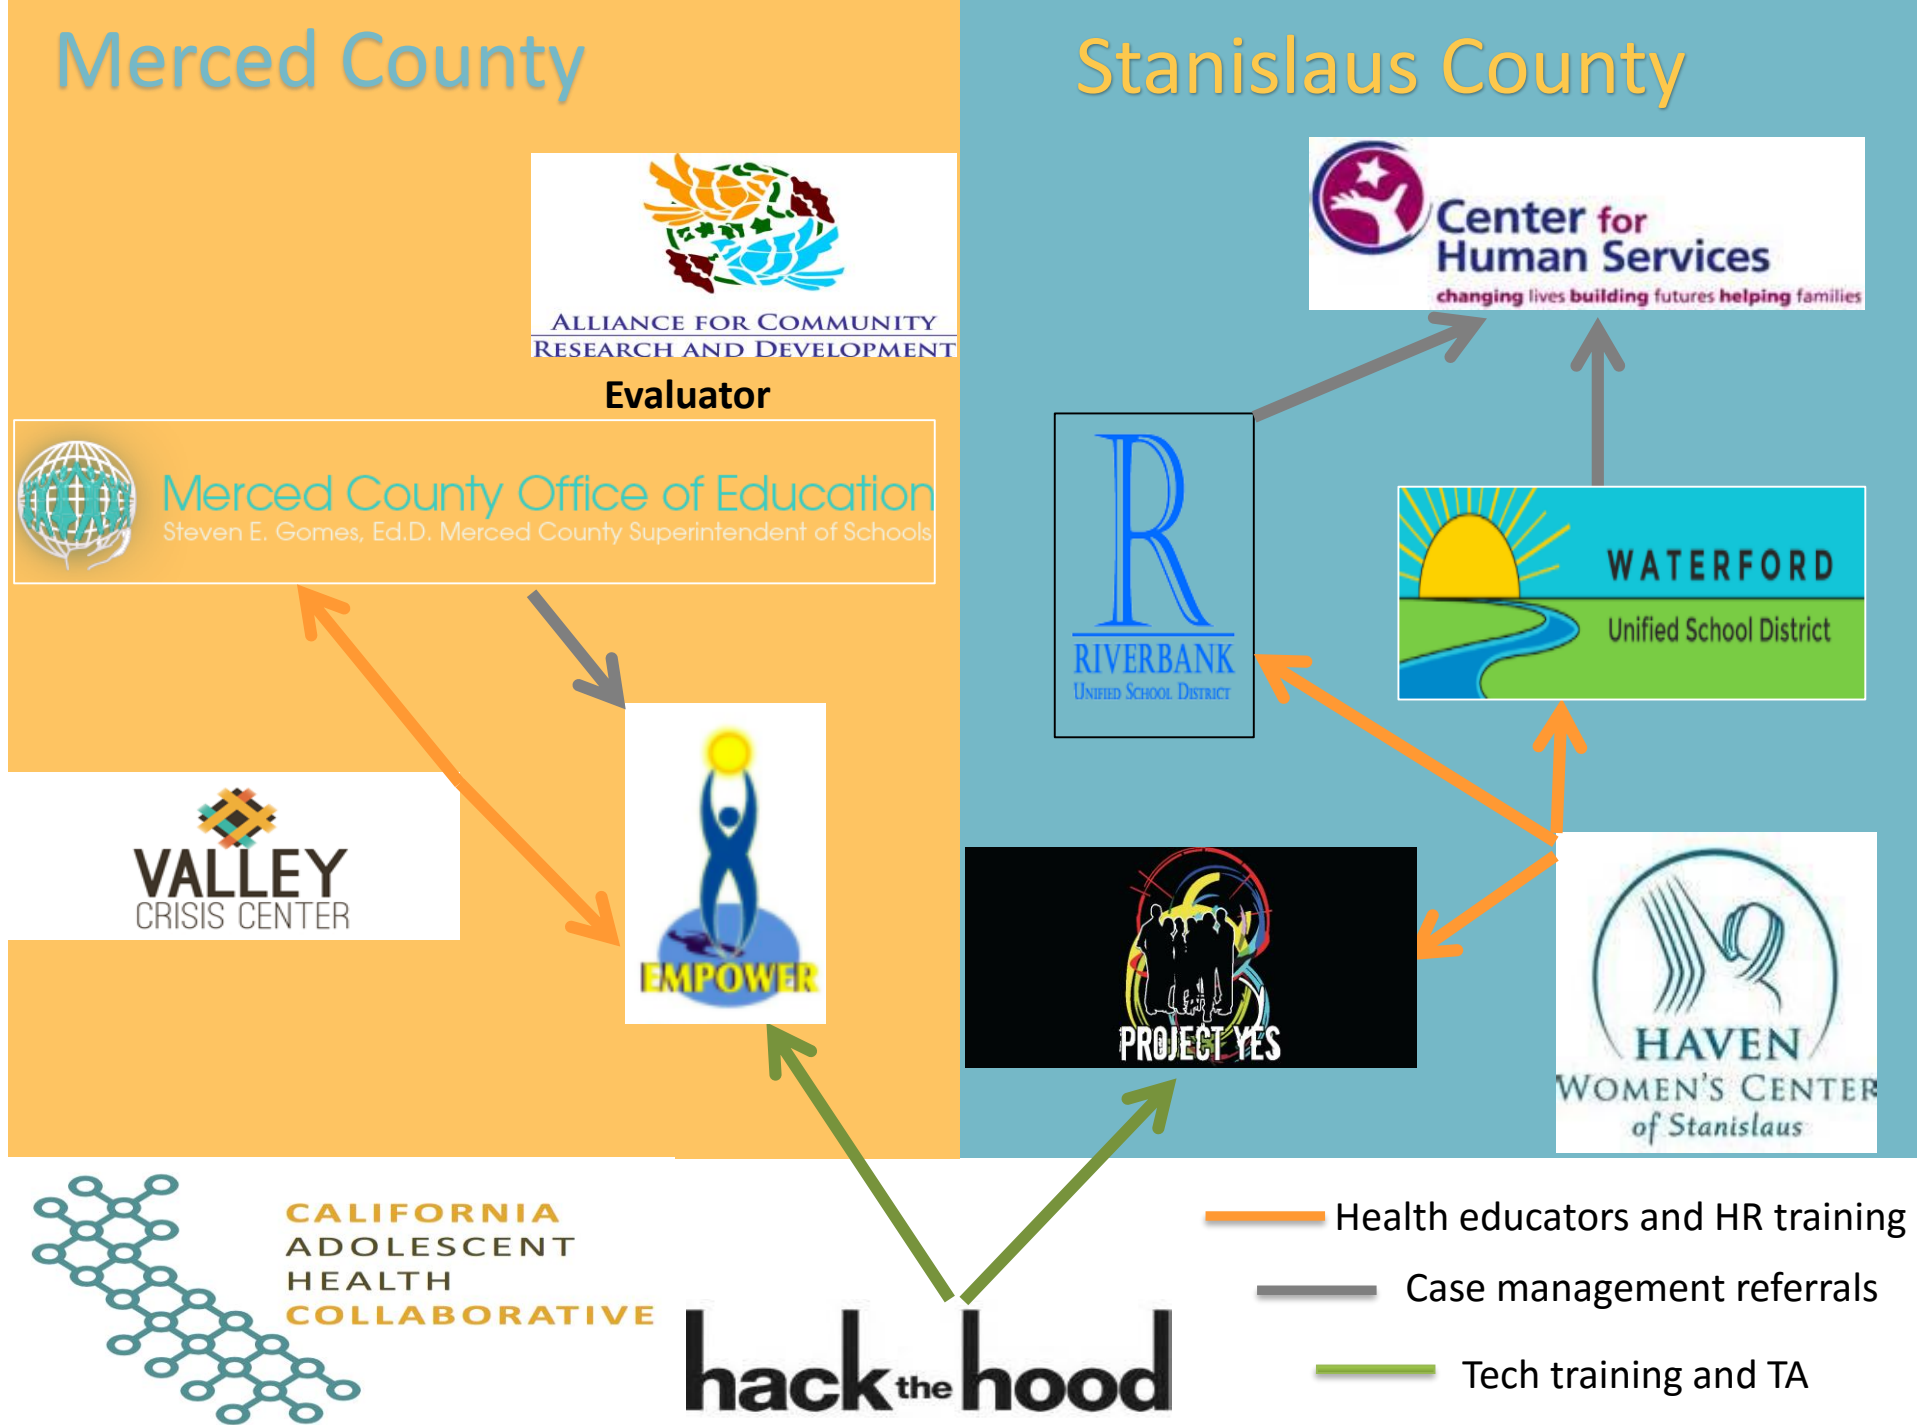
Merced County

Stanislaus County

ALLIANCE FOR COMMUNITY RESEARCH AND DEVELOPMENT

Evaluator

Center for Human Services
changing lives building futures helping families

Merced County Office of Education
Steven E. Gomes, Ed.D. Merced County Superintendent of Schools

RIVERBANK
Unified School District

WATERFORD
Unified School District

VALLEY
CRISIS CENTER

EMPOWER

PROJECT YES

HAVEN
WOMEN'S CENTER
of Stanislaus

CALIFORNIA
ADOLESCENT
HEALTH
COLLABORATIVE

hack the hood

Health educators and HR training

Case management referrals

Tech training and TA